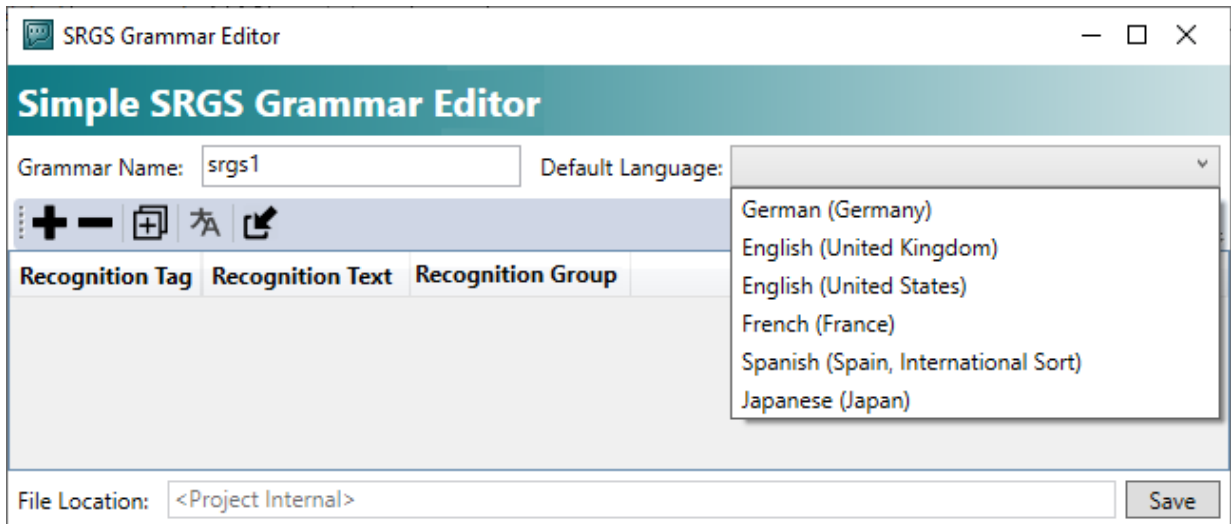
SRGS Grammar Editor

Simple SRGS Grammar Editor

Grammar Name: srgs1

Default Language:

German (Germany)
English (United Kingdom)
English (United States)
French (France)
Spanish (Spain, International Sort)
Japanese (Japan)

| Recognition Tag | Recognition Text | Recognition Group |
|---|---|---|

File Location: <Project Internal>

Save